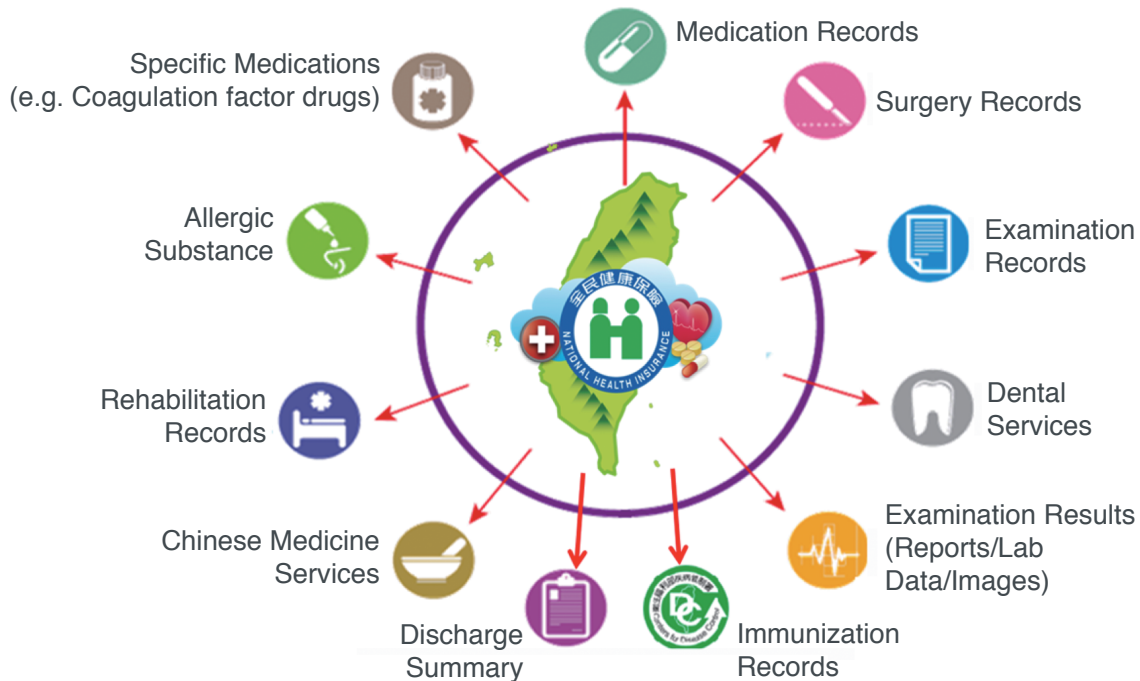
Medication Records

Specific Medications (e.g. Coagulation factor drugs)

Surgery Records

Allergic Substance

Examination Records

全民健康保險
NATIONAL HEALTH INSURANCE

Rehabilitation Records

Dental Services

Chinese Medicine Services

Examination Results (Reports/Lab Data/Images)

Discharge Summary

Immunization Records

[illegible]
Centers for Disease Control